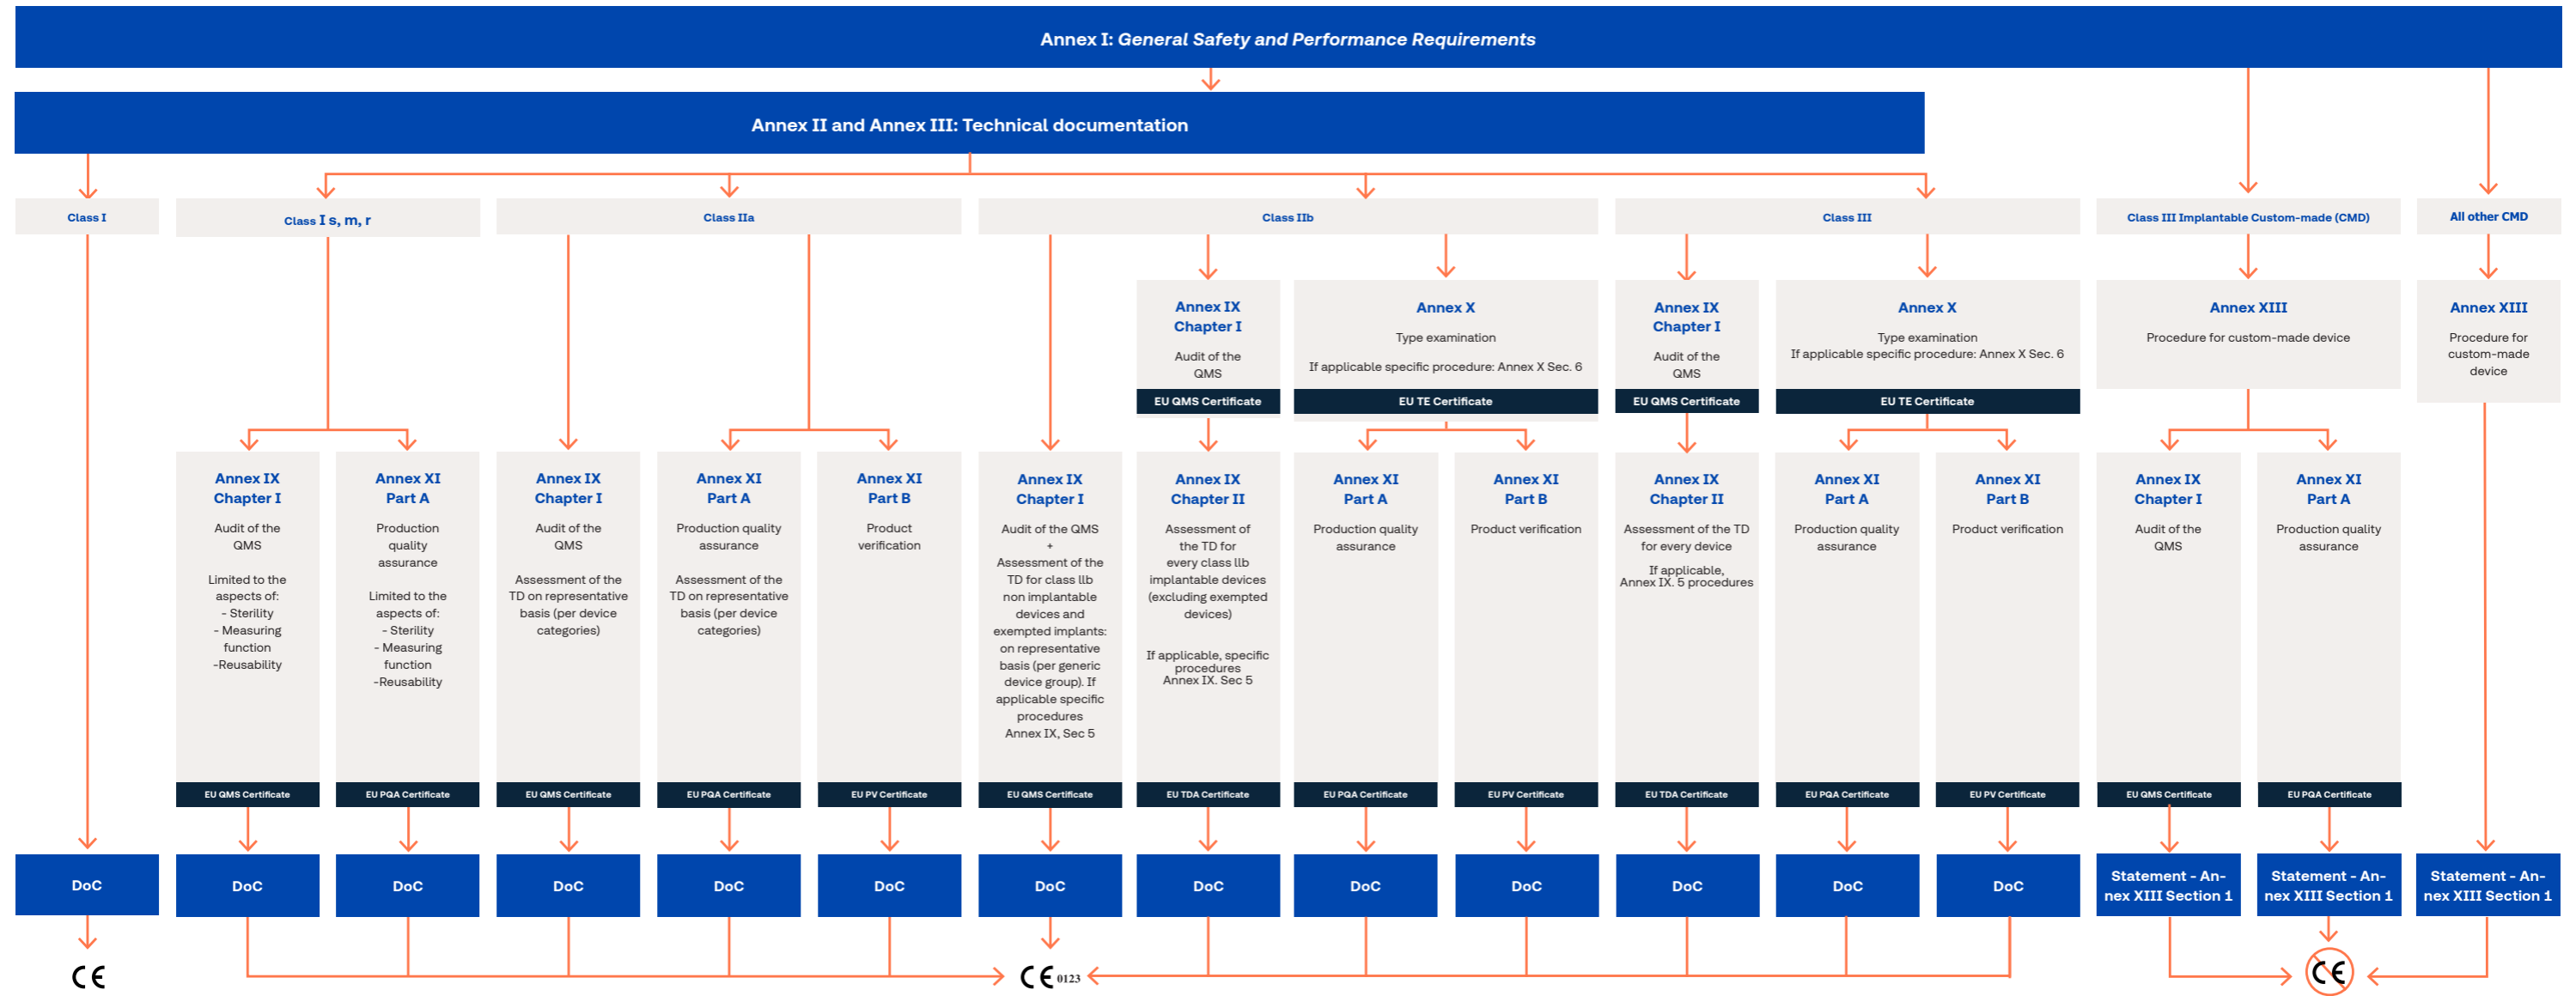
Annex I: General Safety and Performance Requirements

Annex II and Annex III: Technical documentation

Class I

Class I s, m, r

Class IIa

Class IIb

Class III

Class III Implantable Custom-made (CMD)

All other CMD

Annex IX Chapter I
Audit of the QMS
EU QMS Certificate

Annex X
Type examination
If applicable specific procedure: Annex X Sec. 6
EU TE Certificate

Annex IX Chapter I
Audit of the QMS
EU QMS Certificate

Annex X
Type examination
If applicable specific procedure: Annex X Sec. 6
EU TE Certificate

Annex XIII
Procedure for custom-made device

Annex XIII
Procedure for custom-made device

Annex IX Chapter I
Audit of the QMS
Limited to the aspects of:
- Sterility
- Measuring function
-Reusability
EU QMS Certificate

Annex XI Part A
Production quality assurance
Limited to the aspects of:
- Sterility
- Measuring function
-Reusability
EU PQA Certificate

Annex IX Chapter I
Audit of the QMS
Assessment of the TD on representative basis (per device categories)
EU QMS Certificate

Annex XI Part A
Production quality assurance
Assessment of the TD on representative basis (per device categories)
EU PQA Certificate

Annex XI Part B
Product verification
EU PV Certificate

Annex IX Chapter I
Audit of the QMS
+
Assessment of the TD for class llb non implantable devices and exempted implants: on representative basis (per generic device group). If applicable specific procedures Annex IX, Sec 5
EU QMS Certificate

Annex IX Chapter II
Assessment of the TD for every class llb implantable devices (excluding exempted devices)
If applicable, specific procedures Annex IX. Sec 5
EU TDA Certificate

Annex XI Part A
Production quality assurance
EU PQA Certificate

Annex XI Part B
Product verification
EU PV Certificate

Annex IX Chapter II
Assessment of the TD for every device
If applicable, Annex IX. 5 procedures
EU TDA Certificate

Annex XI Part A
Production quality assurance
EU PQA Certificate

Annex XI Part B
Product verification
EU PV Certificate

Annex IX Chapter I
Audit of the QMS
EU QMS Certificate

Annex XI Part A
Production quality assurance
EU PQA Certificate

DoC DoC DoC DoC DoC DoC DoC DoC DoC DoC DoC DoC DoC

Statement - Annex XIII Section 1
Statement - Annex XIII Section 1
Statement - Annex XIII Section 1

CE
CE 0123
CE